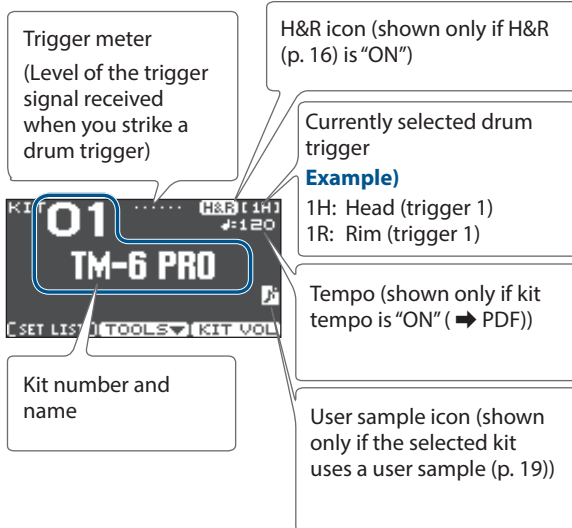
Trigger meter

(Level of the trigger signal received when you strike a drum trigger)

H&R icon (shown only if H&R (p. 16) is "ON")

Currently selected drum trigger

Example)

1H: Head (trigger 1)

1R: Rim (trigger 1)

KIT 01 ······ H&R [1H] ♩=120

TM-6 PRO

[SET LIST] [TOOLS▼] [KIT VOL]

Tempo (shown only if kit tempo is "ON" ( ➡ PDF))

Kit number and name

User sample icon (shown only if the selected kit uses a user sample (p. 19))